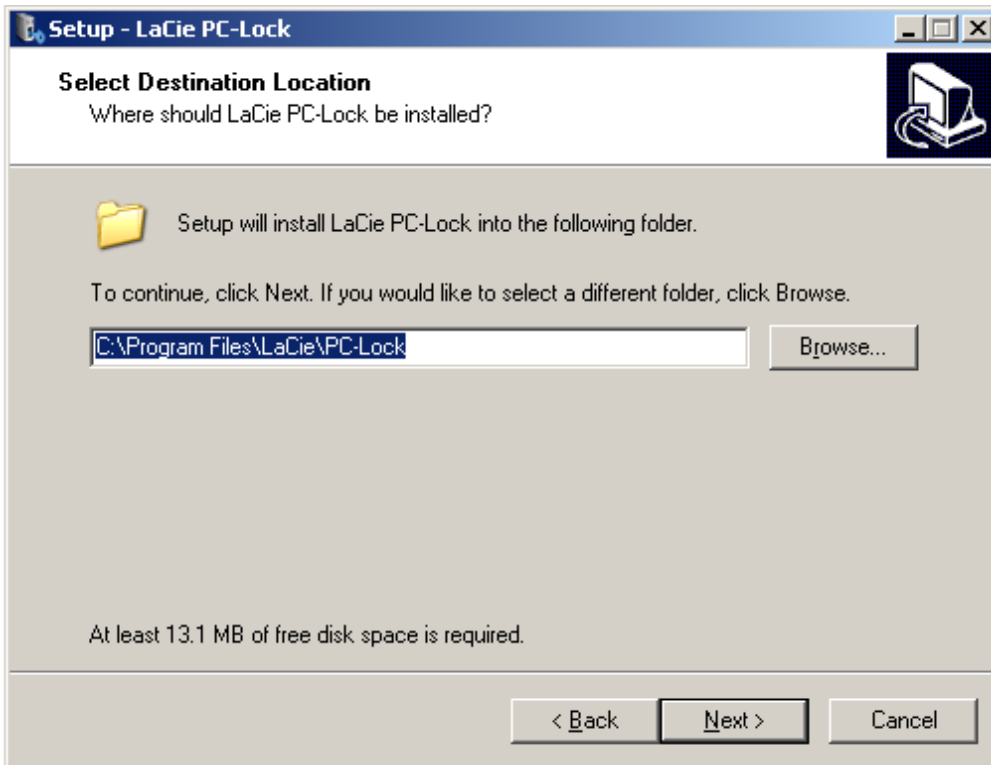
Setup - LaCie PC-Lock

Select Destination Location
Where should LaCie PC-Lock be installed?

Setup will install LaCie PC-Lock into the following folder.

To continue, click Next. If you would like to select a different folder, click Browse.

C:\Program Files\LaCie\PC-Lock

Browse...

At least 13.1 MB of free disk space is required.

< Back

Next >

Cancel